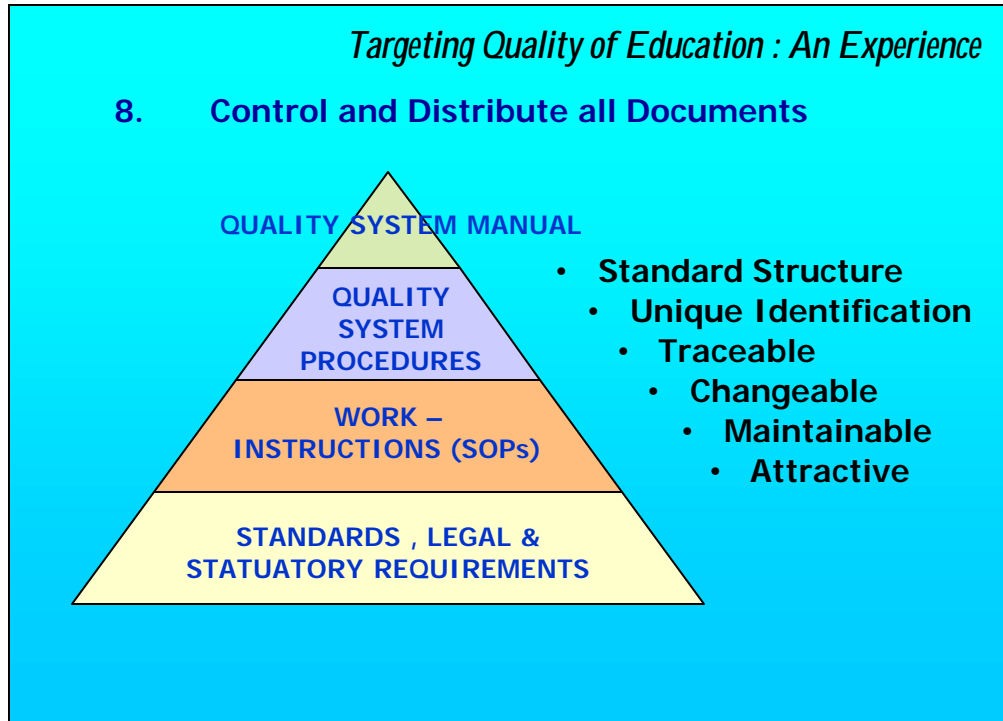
Targeting Quality of Education : An Experience

8. Control and Distribute all Documents

QUALITY SYSTEM MANUAL

QUALITY SYSTEM PROCEDURES

WORK – INSTRUCTIONS (SOPs)

STANDARDS , LEGAL & STATUATORY REQUIREMENTS

• Standard Structure
• Unique Identification
• Traceable
• Changeable
• Maintainable
• Attractive